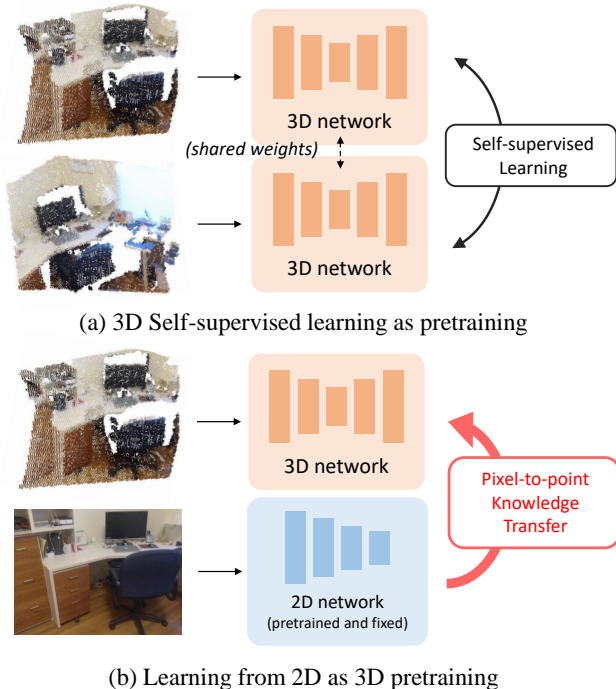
3D network

(shared weights)

3D network

Self-supervised Learning

(a) 3D Self-supervised learning as pretraining

3D network

Pixel-to-point Knowledge Transfer

2D network
(pretrained and fixed)

(b) Learning from 2D as 3D pretraining